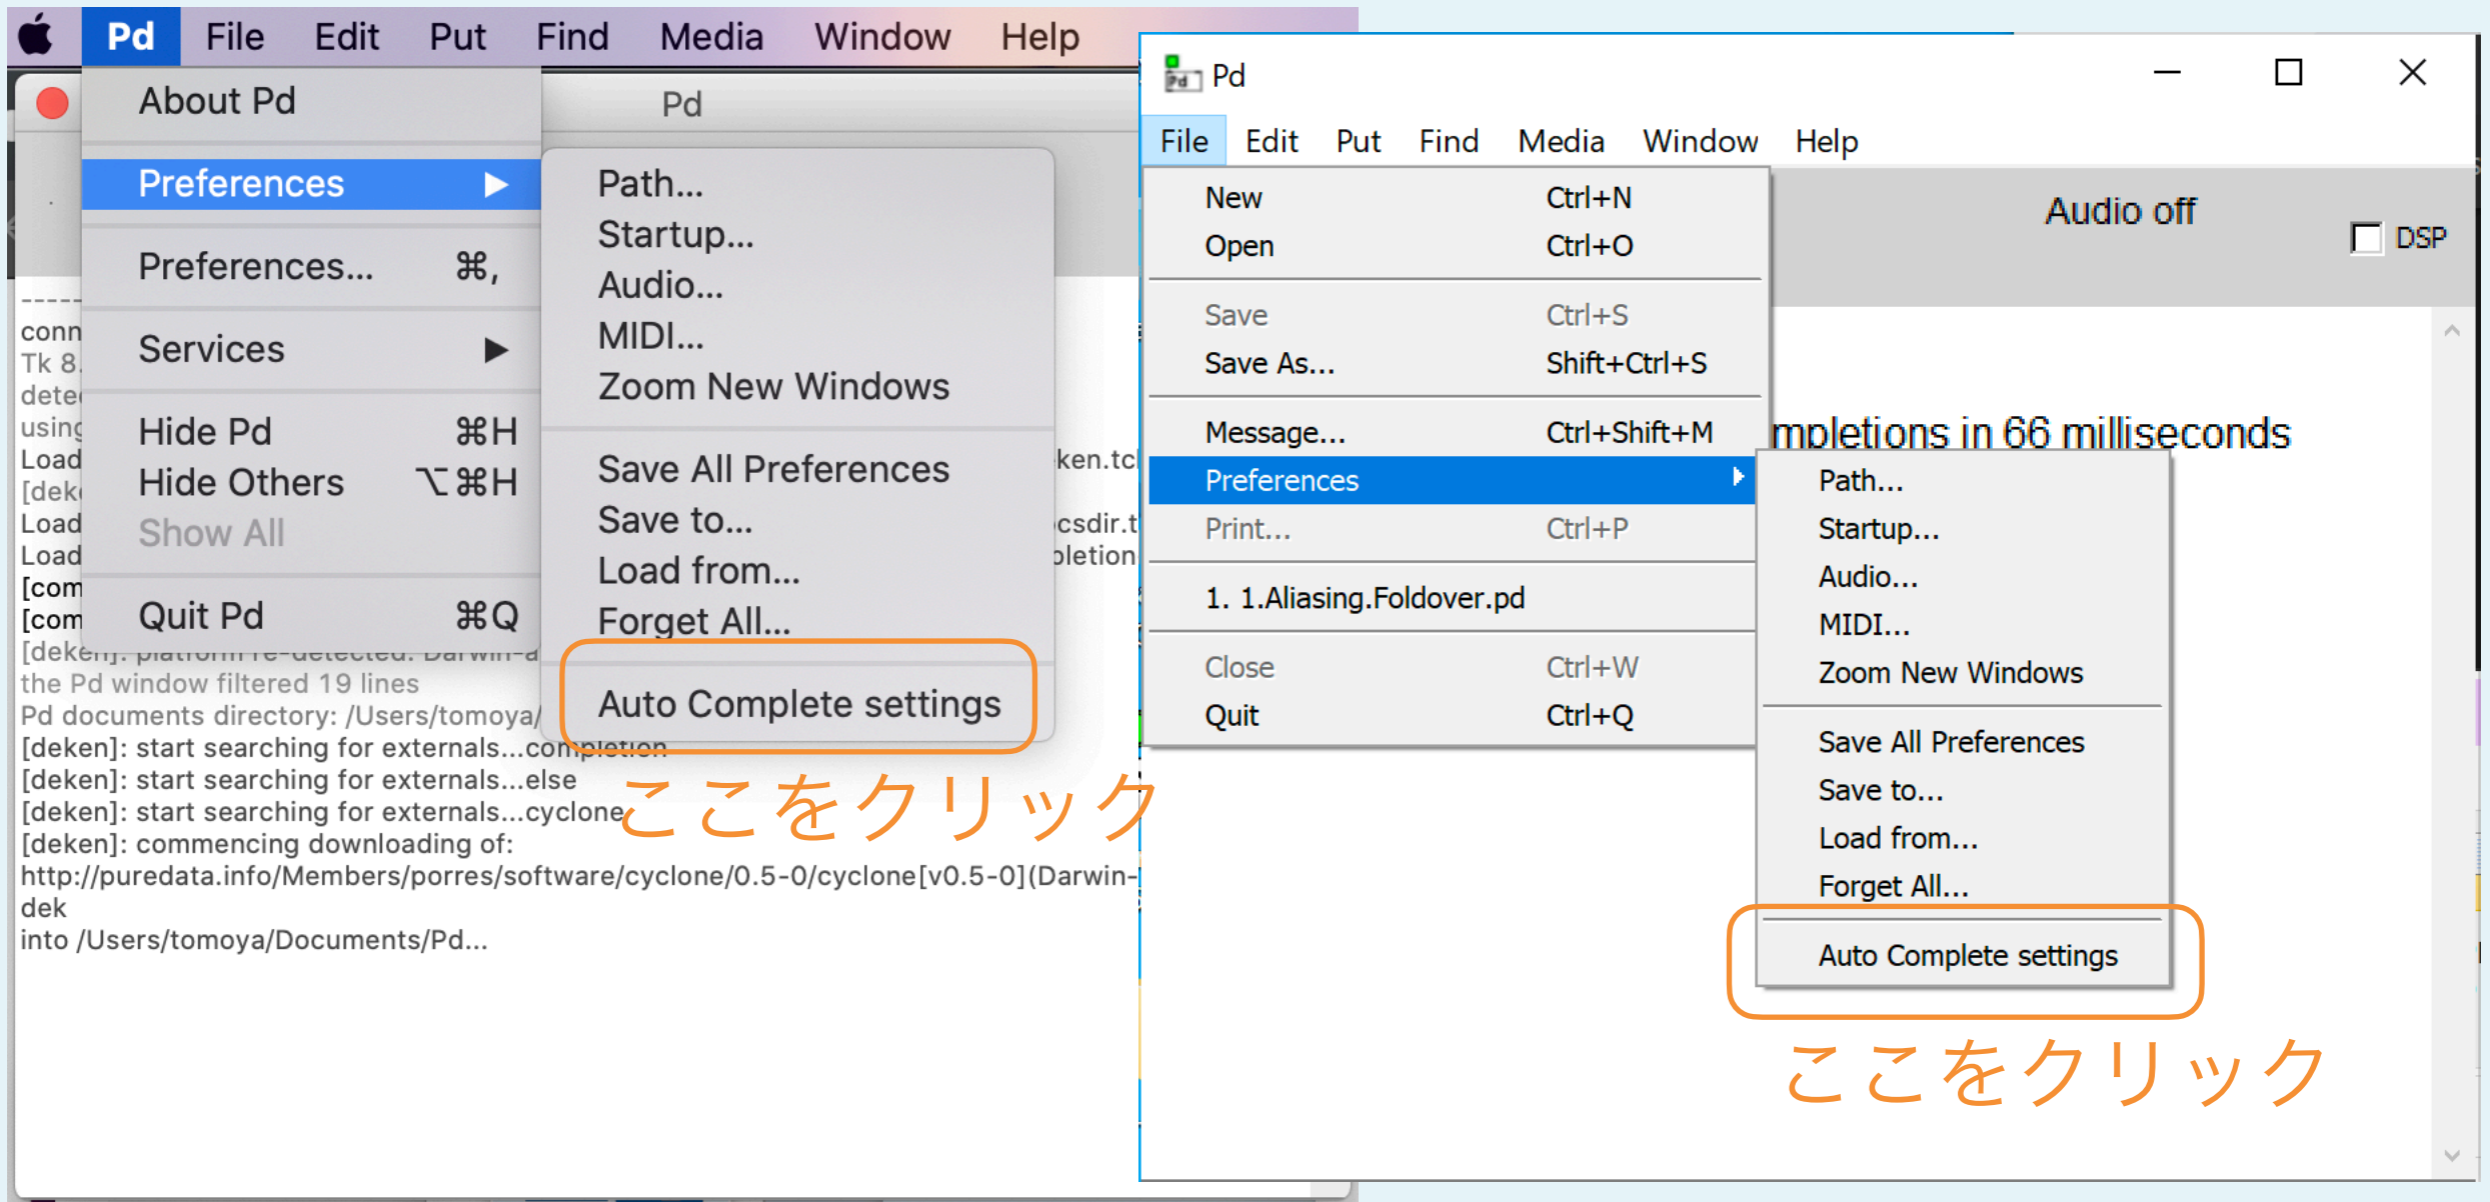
Pd File Edit Put Find Media Window Help

About Pd

Preferences ▶

Preferences... ⌘,

Services ▶

Hide Pd ⌘H
Hide Others ⌥⌘H
Show All

Quit Pd ⌘Q

Pd

Path...
Startup...
Audio...
MIDI...
Zoom New Windows

Save All Preferences
Save to...
Load from...
Forget All...

Auto Complete settings

-----
conn
Tk 8.
dete
using
Load
[dek
Load
Load
[com
[com
[deken]: platform re-detected: Darwin-a
the Pd window filtered 19 lines
Pd documents directory: /Users/tomoya/
[deken]: start searching for externals...completion
[deken]: start searching for externals...else
[deken]: start searching for externals...cyclone
[deken]: commencing downloading of:
http://puredata.info/Members/porres/software/cyclone/0.5-0/cyclone[v0.5-0](Darwin-
dek
into /Users/tomoya/Documents/Pd...

ken.tcl
csdir.t
pletion

ここをクリック

Pd

File Edit Put Find Media Window Help

| | |
|---|---|
| New | Ctrl+N |
| Open | Ctrl+O |
| Save | Ctrl+S |
| Save As... | Shift+Ctrl+S |
| Message... | Ctrl+Shift+M |
| Preferences | |
| Print... | Ctrl+P |
| 1. 1.Aliasing.Foldover.pd | |
| Close | Ctrl+W |
| Quit | Ctrl+Q |

Audio off
DSP

mpletions in 66 milliseconds

Path...
Startup...
Audio...
MIDI...
Zoom New Windows

Save All Preferences
Save to...
Load from...
Forget All...

Auto Complete settings

ここをクリック